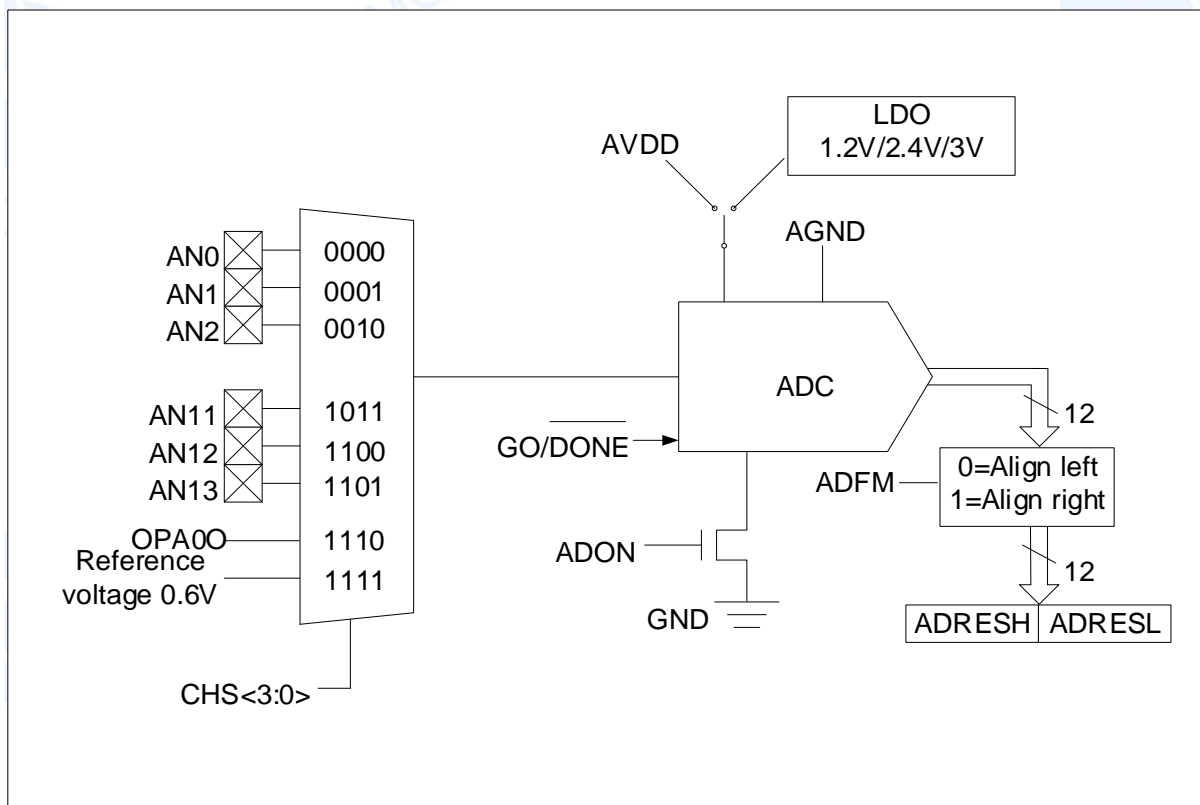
LDO
1.2V/2.4V/3V

AVDD

AGND

AN0
AN1
AN2
AN11
AN12
AN13
OPA0O
Reference voltage 0.6V

0000
0001
0010
1011
1100
1101
1110
1111

CHS<3:0>

ADC

$\overline{GO}$/DONE

ADON

GND

12

ADFM
0=Align left
1=Align right

12

| ADRESH | ADRESL |
|---|---|